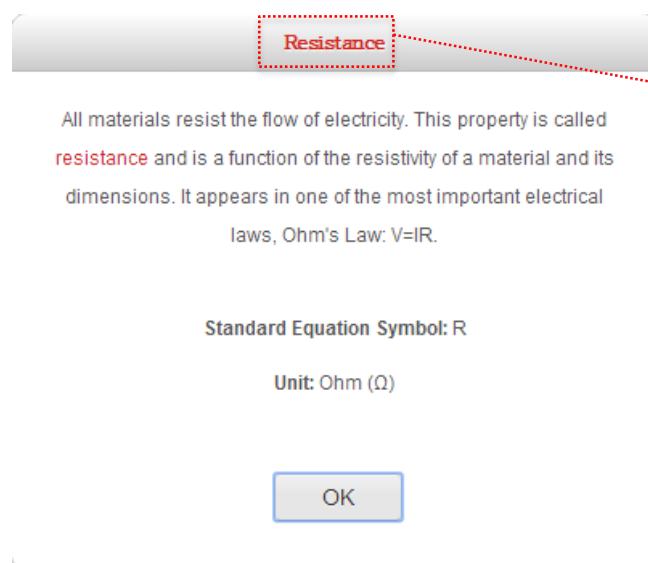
Resistance

All materials resist the flow of electricity. This property is called resistance and is a function of the resistivity of a material and its dimensions. It appears in one of the most important electrical laws, Ohm's Law: V=IR.

**Standard Equation Symbol:** R

**Unit:** Ohm (Ω)

OK